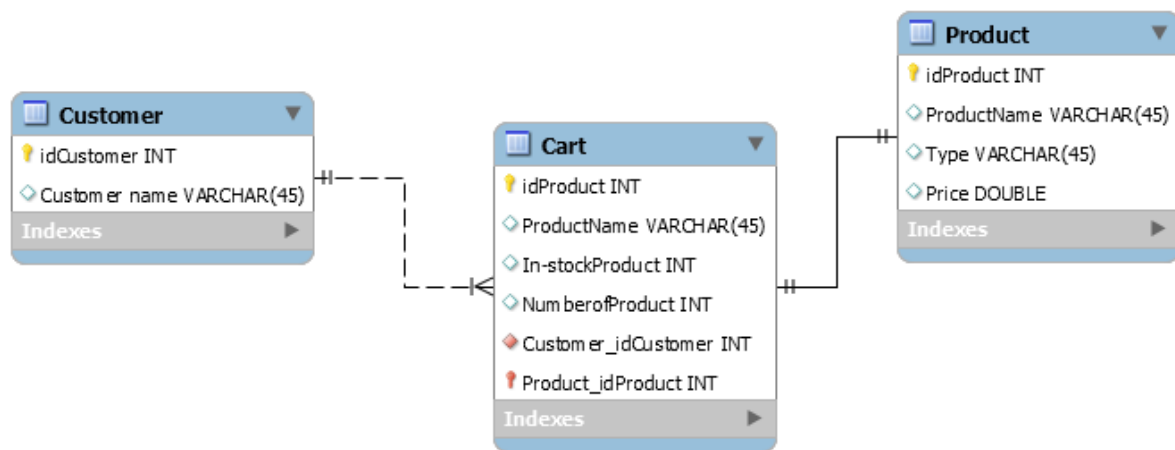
Customer
idCustomer INT
Customer name VARCHAR(45)
Indexes

Cart
idProduct INT
ProductName VARCHAR(45)
In-stockProduct INT
NumberofProduct INT
Customer_idCustomer INT
Product_idProduct INT
Indexes

Product
idProduct INT
ProductName VARCHAR(45)
Type VARCHAR(45)
Price DOUBLE
Indexes